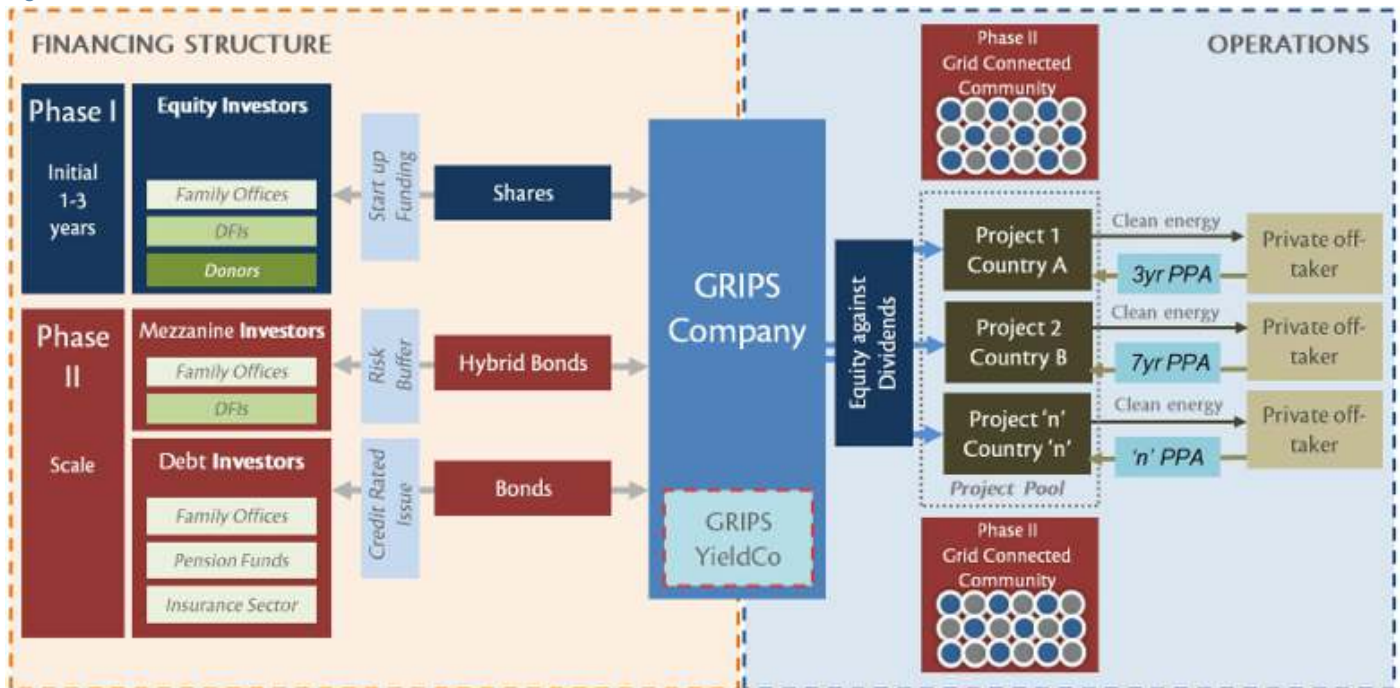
FINANCING STRUCTURE

Phase I

Initial 1-3 years

Equity Investors

Family Offices

DFIs

Donors

Start up Funding

Shares

Phase II

Scale

Mezzanine Investors

Family Offices

DFIs

Risk Buffer

Hybrid Bonds

Debt Investors

Family Offices

Pension Funds

Insurance Sector

Credit Rated Issue

Bonds

GRIPS Company

GRIPS YieldCo

OPERATIONS

Phase II Grid Connected Community

Equity against Dividends

Project 1 Country A

Clean energy

Private off-taker

3yr PPA

Project 2 Country B

Clean energy

Private off-taker

7yr PPA

Project 'n' Country 'n'

Clean energy

Private off-taker

'n' PPA

Project Pool

Phase II Grid Connected Community